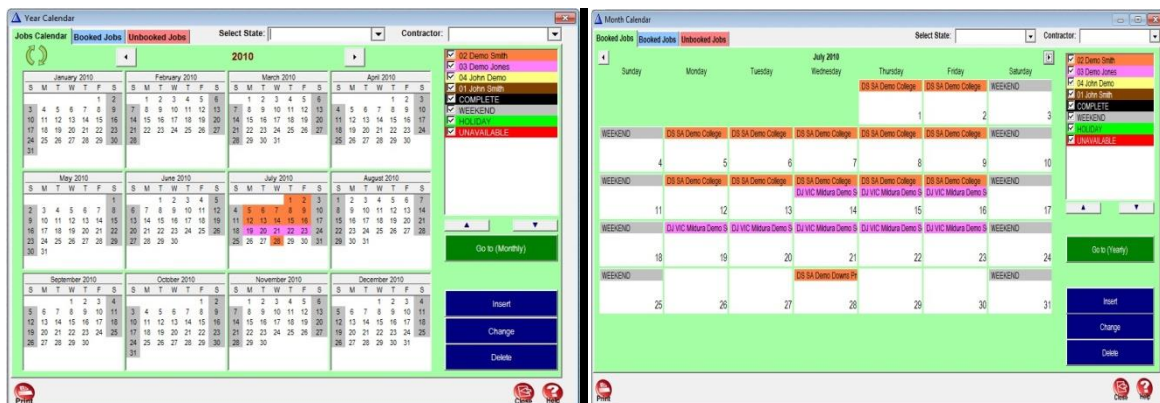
Year Calendar

Jobs Calendar | Booked Jobs | Unbooked Jobs

Select State:

Contractor:

2010

January 2010
| S | M | T | W | T | F | S |
|---|---|---|---|---|---|---|
| | | | | | 1 | 2 |
| 3 | 4 | 5 | 6 | 7 | 8 | 9 |
| 10 | 11 | 12 | 13 | 14 | 15 | 16 |
| 17 | 18 | 19 | 20 | 21 | 22 | 23 |
| 24 | 25 | 26 | 27 | 28 | 29 | 30 |
| 31 | | | | | | |

February 2010
| S | M | T | W | T | F | S |
|---|---|---|---|---|---|---|
| | 1 | 2 | 3 | 4 | 5 | 6 |
| 7 | 8 | 9 | 10 | 11 | 12 | 13 |
| 14 | 15 | 16 | 17 | 18 | 19 | 20 |
| 21 | 22 | 23 | 24 | 25 | 26 | 27 |
| 28 | | | | | | |

March 2010
| S | M | T | W | T | F | S |
|---|---|---|---|---|---|---|
| | 1 | 2 | 3 | 4 | 5 | 6 |
| 7 | 8 | 9 | 10 | 11 | 12 | 13 |
| 14 | 15 | 16 | 17 | 18 | 19 | 20 |
| 21 | 22 | 23 | 24 | 25 | 26 | 27 |
| 28 | 29 | 30 | 31 | | | |

April 2010
| S | M | T | W | T | F | S |
|---|---|---|---|---|---|---|
| | | | | 1 | 2 | 3 |
| 4 | 5 | 6 | 7 | 8 | 9 | 10 |
| 11 | 12 | 13 | 14 | 15 | 16 | 17 |
| 18 | 19 | 20 | 21 | 22 | 23 | 24 |
| 25 | 26 | 27 | 28 | 29 | 30 | |

May 2010
| S | M | T | W | T | F | S |
|---|---|---|---|---|---|---|
| | | | | | | 1 |
| 2 | 3 | 4 | 5 | 6 | 7 | 8 |
| 9 | 10 | 11 | 12 | 13 | 14 | 15 |
| 16 | 17 | 18 | 19 | 20 | 21 | 22 |
| 23 | 24 | 25 | 26 | 27 | 28 | 29 |
| 30 | 31 | | | | | |

June 2010
| S | M | T | W | T | F | S |
|---|---|---|---|---|---|---|
| | | 1 | 2 | 3 | 4 | 5 |
| 6 | 7 | 8 | 9 | 10 | 11 | 12 |
| 13 | 14 | 15 | 16 | 17 | 18 | 19 |
| 20 | 21 | 22 | 23 | 24 | 25 | 26 |
| 27 | 28 | 29 | 30 | | | |

July 2010
| S | M | T | W | T | F | S |
|---|---|---|---|---|---|---|
| | | | | 1 | 2 | 3 |
| 4 | 5 | 6 | 7 | 8 | 9 | 10 |
| 11 | 12 | 13 | 14 | 15 | 16 | 17 |
| 18 | 19 | 20 | 21 | 22 | 23 | 24 |
| 25 | 26 | 27 | 28 | 29 | 30 | 31 |

August 2010
| S | M | T | W | T | F | S |
|---|---|---|---|---|---|---|
| 1 | 2 | 3 | 4 | 5 | 6 | 7 |
| 8 | 9 | 10 | 11 | 12 | 13 | 14 |
| 15 | 16 | 17 | 18 | 19 | 20 | 21 |
| 22 | 23 | 24 | 25 | 26 | 27 | 28 |
| 29 | 30 | 31 | | | | |

September 2010
| S | M | T | W | T | F | S |
|---|---|---|---|---|---|---|
| | | | 1 | 2 | 3 | 4 |
| 5 | 6 | 7 | 8 | 9 | 10 | 11 |
| 12 | 13 | 14 | 15 | 16 | 17 | 18 |
| 19 | 20 | 21 | 22 | 23 | 24 | 25 |
| 26 | 27 | 28 | 29 | 30 | | |

October 2010
| S | M | T | W | T | F | S |
|---|---|---|---|---|---|---|
| | | | | | 1 | 2 |
| 3 | 4 | 5 | 6 | 7 | 8 | 9 |
| 10 | 11 | 12 | 13 | 14 | 15 | 16 |
| 17 | 18 | 19 | 20 | 21 | 22 | 23 |
| 24 | 25 | 26 | 27 | 28 | 29 | 30 |
| 31 | | | | | | |

November 2010
| S | M | T | W | T | F | S |
|---|---|---|---|---|---|---|
| | 1 | 2 | 3 | 4 | 5 | 6 |
| 7 | 8 | 9 | 10 | 11 | 12 | 13 |
| 14 | 15 | 16 | 17 | 18 | 19 | 20 |
| 21 | 22 | 23 | 24 | 25 | 26 | 27 |
| 28 | 29 | 30 | | | | |

December 2010
| S | M | T | W | T | F | S |
|---|---|---|---|---|---|---|
| | | | 1 | 2 | 3 | 4 |
| 5 | 6 | 7 | 8 | 9 | 10 | 11 |
| 12 | 13 | 14 | 15 | 16 | 17 | 18 |
| 19 | 20 | 21 | 22 | 23 | 24 | 25 |
| 26 | 27 | 28 | 29 | 30 | 31 | |

02 Demo Smith
03 Demo Jones
04 John Demo
01 John Smith
COMPLETE
WEEKEND
HOLIDAY
UNAVAILABLE

Go to (Monthly)

Insert
Change
Delete

Print
Close
Help

Month Calendar

Booked Jobs | Booked Jobs | Unbooked Jobs

Select State:

Contractor:

July 2010

| Sunday | Monday | Tuesday | Wednesday | Thursday | Friday | Saturday |
|---|---|---|---|---|---|---|
| | | | | DS SA Demo College 1 | DS SA Demo College 2 | WEEKEND 3 |
| WEEKEND 4 | DS SA Demo College 5 | DS SA Demo College 6 | DS SA Demo College 7 | DS SA Demo College 8 | DS SA Demo College 9 | WEEKEND 10 |
| WEEKEND 11 | DS SA Demo College 12 | DS SA Demo College 13 | DS SA Demo College DJ VIC Mildura Demo S 14 | DS SA Demo College DJ VIC Mildura Demo S 15 | DS SA Demo College DJ VIC Mildura Demo S 16 | WEEKEND 17 |
| WEEKEND 18 | DJ VIC Mildura Demo S 19 | DJ VIC Mildura Demo S 20 | DJ VIC Mildura Demo S 21 | DJ VIC Mildura Demo S 22 | DJ VIC Mildura Demo S 23 | WEEKEND 24 |
| WEEKEND 25 | 26 | 27 | DS SA Demo Downs Pr 28 | 29 | 30 | WEEKEND 31 |

02 Demo Smith
03 Demo Jones
04 John Demo
01 John Smith
COMPLETE
WEEKEND
HOLIDAY
UNAVAILABLE

Go to (Yearly)

Insert
Change
Delete

Print
Close
Help